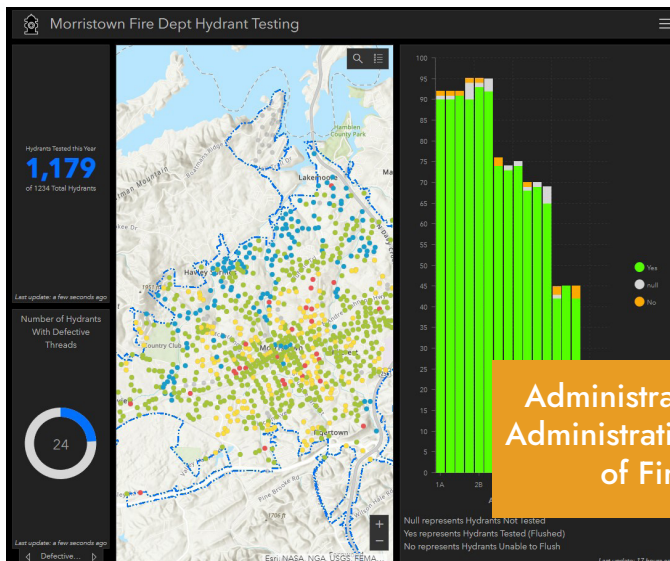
Morristown Fire Dept Hydrant Testing

Hydrants Tested this Year
1,179
of 1234 Total Hydrants

Last update: a few seconds ago

Number of Hydrants With Defective Threads

24

Last update: a few seconds ago

Defective...

Lakeview
Cherokee
Cambien County Park
Hawley Center
Country Club
Morristown
Edgartown

Esri, NASA, NGA, USGS, FEMA...

100
95
90
85
80
75
70
65
60
55
50
45
40
35
30
25
20
15
10
5
0

1A
2B

Yes
null
No

Null represents Hydrants Not Tested
Yes represents Hydrants Tested (Flushed)
No represents Hydrants Unable to Flush

Administra
Administrati
of Fir